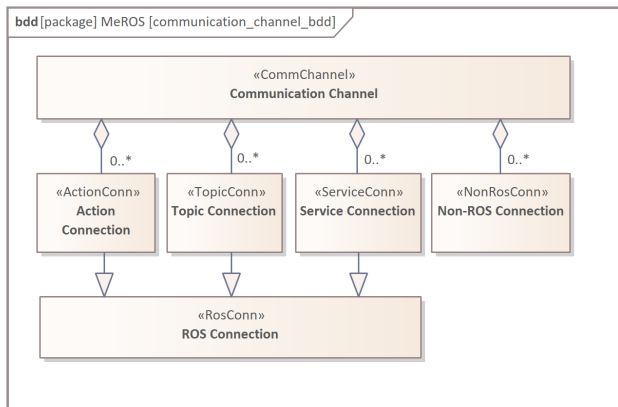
bdd [package] MeROS [communication_channel_bdd]

«CommChannel»
Communication Channel

0..*

0..*

0..*

0..*

«ActionConn»
Action Connection

«TopicConn»
Topic Connection

«ServiceConn»
Service Connection

«NonRosConn»
Non-ROS Connection

«RosConn»
ROS Connection